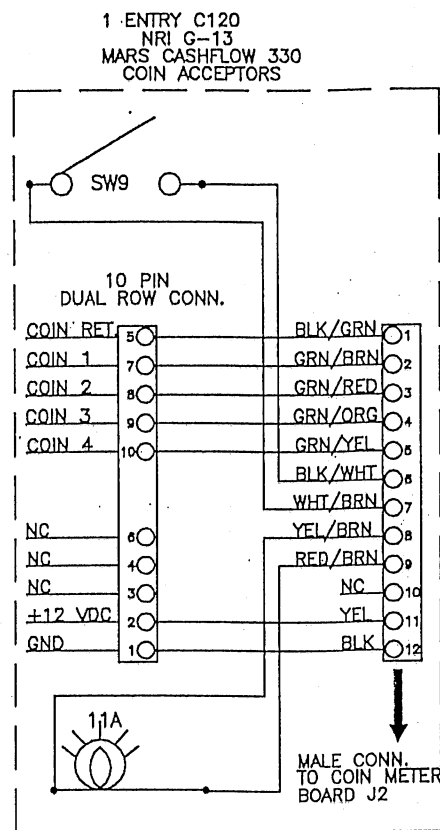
1 ENTRY C120
NRI G-13
MARS CASHFLOW 330
COIN ACCEPTORS

SW9

10 PIN
DUAL ROW CONN.

COIN RET 5
COIN 1 7
COIN 2 8
COIN 3 9
COIN 4 10

NC 6
NC 4
NC 3
+12 VDC 2
GND 1

BLK/GRN 1
GRN/BRN 2
GRN/RED 3
GRN/ORG 4
GRN/YEL 5
BLK/WHT 6
WHT/BRN 7
YEL/BRN 8
RED/BRN 9
NC 10
YEL 11
BLK 12

11A

MALE CONN.
TO COIN METER
BOARD J2